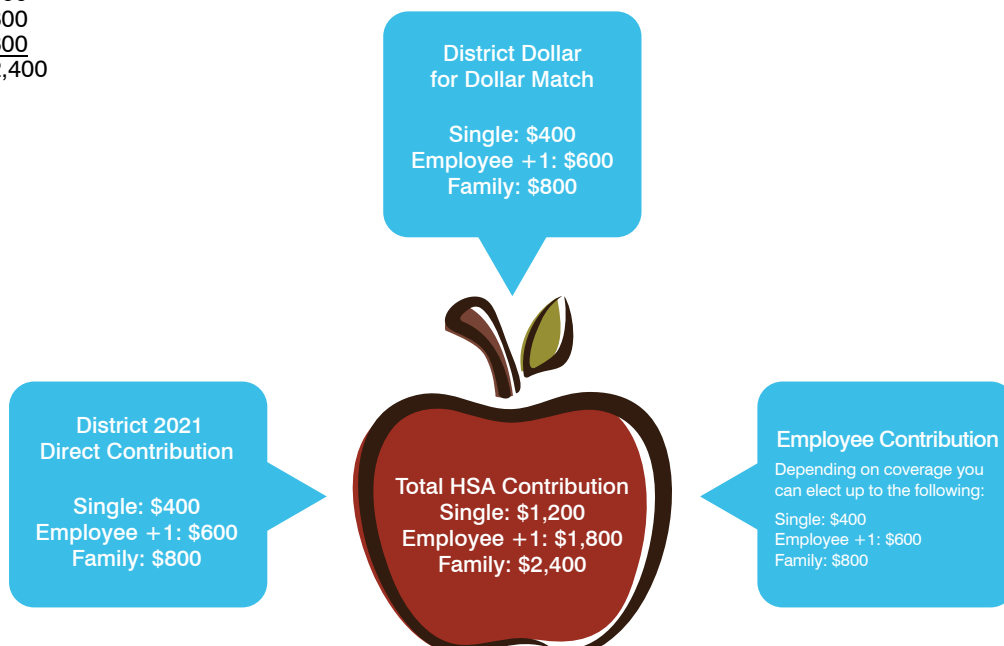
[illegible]00
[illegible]00
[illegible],400

District Dollar for Dollar Match

Single: \$400
Employee +1: \$600
Family: \$800

District 2021 Direct Contribution

Single: \$400
Employee +1: \$600
Family: \$800

Total HSA Contribution
Single: \$1,200
Employee +1: \$1,800
Family: \$2,400

Employee Contribution
Depending on coverage you can elect up to the following:

Single: \$400
Employee +1: \$600
Family: \$800